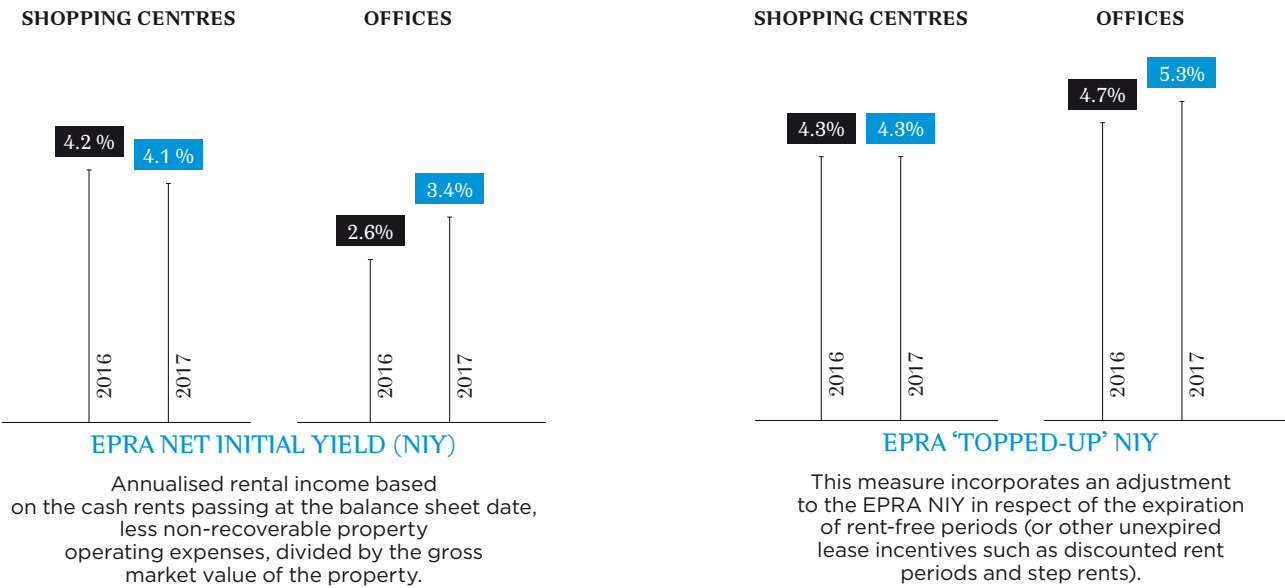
SHOPPING CENTRES

4.2 %

4.1 %

2016

2017

OFFICES

2.6%

3.4%

2016

2017

EPRA NET INITIAL YIELD (NIY)

Annualised rental income based on the cash rents passing at the balance sheet date, less non-recoverable property operating expenses, divided by the gross market value of the property.

SHOPPING CENTRES

4.3%

4.3%

2016

2017

OFFICES

4.7%

5.3%

2016

2017

EPRA 'TOPPED-UP' NIY

This measure incorporates an adjustment to the EPRA NIY in respect of the expiration of rent-free periods (or other unexpired lease incentives such as discounted rent periods and step rents).